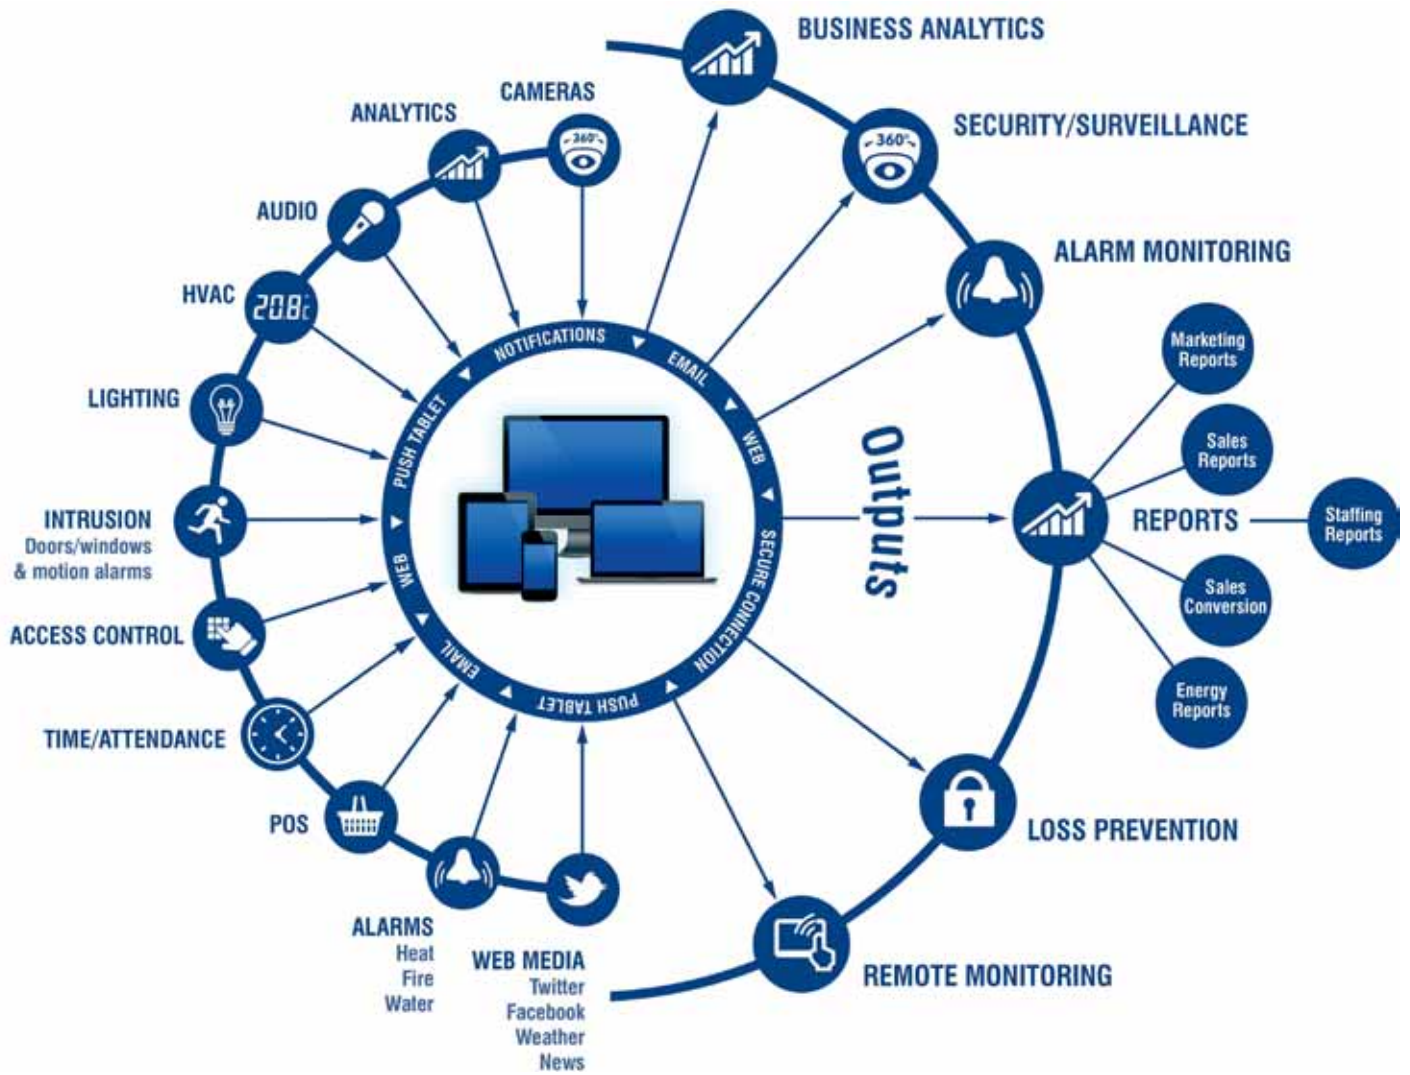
CAMERAS
360°
ANALYTICS
AUDIO
HVAC
20.8c
LIGHTING
INTRUSION
Doors/windows & motion alarms
ACCESS CONTROL
TIME/ATTENDANCE
POS
ALARMS
Heat
Fire
Water
WEB MEDIA
Twitter
Facebook
Weather
News

NOTIFICATIONS
EMAIL
WEB
SECURE CONNECTION
PUSH TABLET
EMAIL
WEB
PUSH TABLET

Outputs

BUSINESS ANALYTICS
SECURITY/SURVEILLANCE
360°
ALARM MONITORING
Marketing Reports
Sales Reports
REPORTS
Staffing Reports
Sales Conversion
Energy Reports
LOSS PREVENTION
REMOTE MONITORING